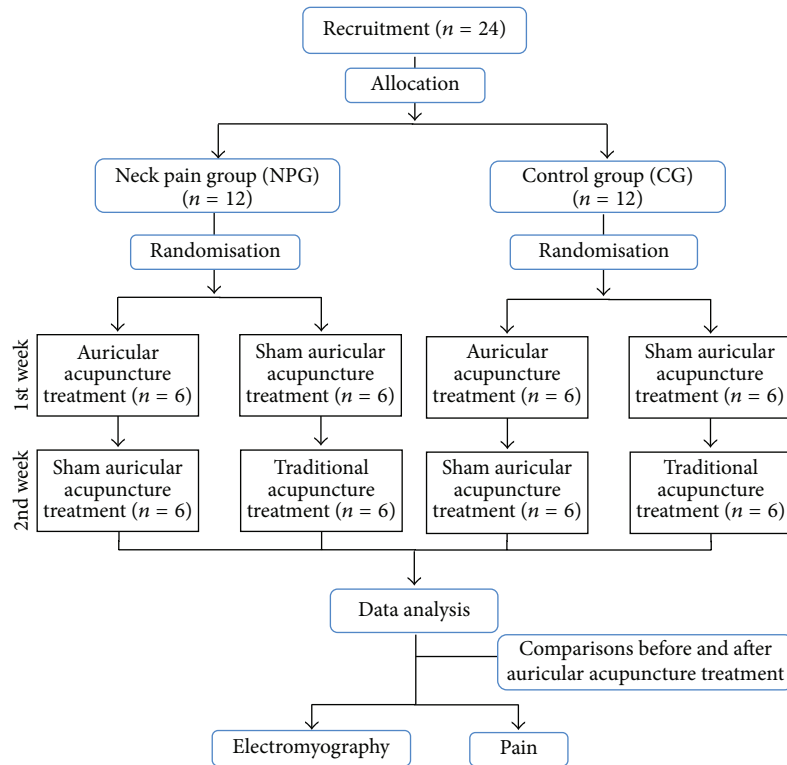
Recruitment ($n = 24$)

Allocation

Neck pain group (NPG) ($n = 12$)

Control group (CG) ($n = 12$)

Randomisation

Randomisation

1st week

Auricular acupuncture treatment ($n = 6$)

Sham auricular acupuncture treatment ($n = 6$)

Auricular acupuncture treatment ($n = 6$)

Sham auricular acupuncture treatment ($n = 6$)

2nd week

Sham auricular acupuncture treatment ($n = 6$)

Traditional acupuncture treatment ($n = 6$)

Sham auricular acupuncture treatment ($n = 6$)

Traditional acupuncture treatment ($n = 6$)

Data analysis

Comparisons before and after auricular acupuncture treatment

Electromyography

Pain